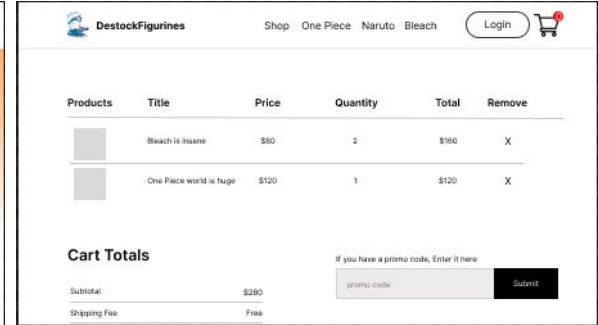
DestockFigurines

Shop One Piece Naruto Bleach Login 0

| Products | Title | Price | Quantity | Total | Remove |
|---|---|---|---|---|---|
| | Bleach is insane | \$80 | 2 | \$160 | X |
| | One Piece world is huge | \$120 | 1 | \$120 | X |

Cart Totals

| | |
|---|---|
| Subtotal | \$280 |
| Shipping Fee | Free |

If you have a promo code, Enter it here

promo code

Submit